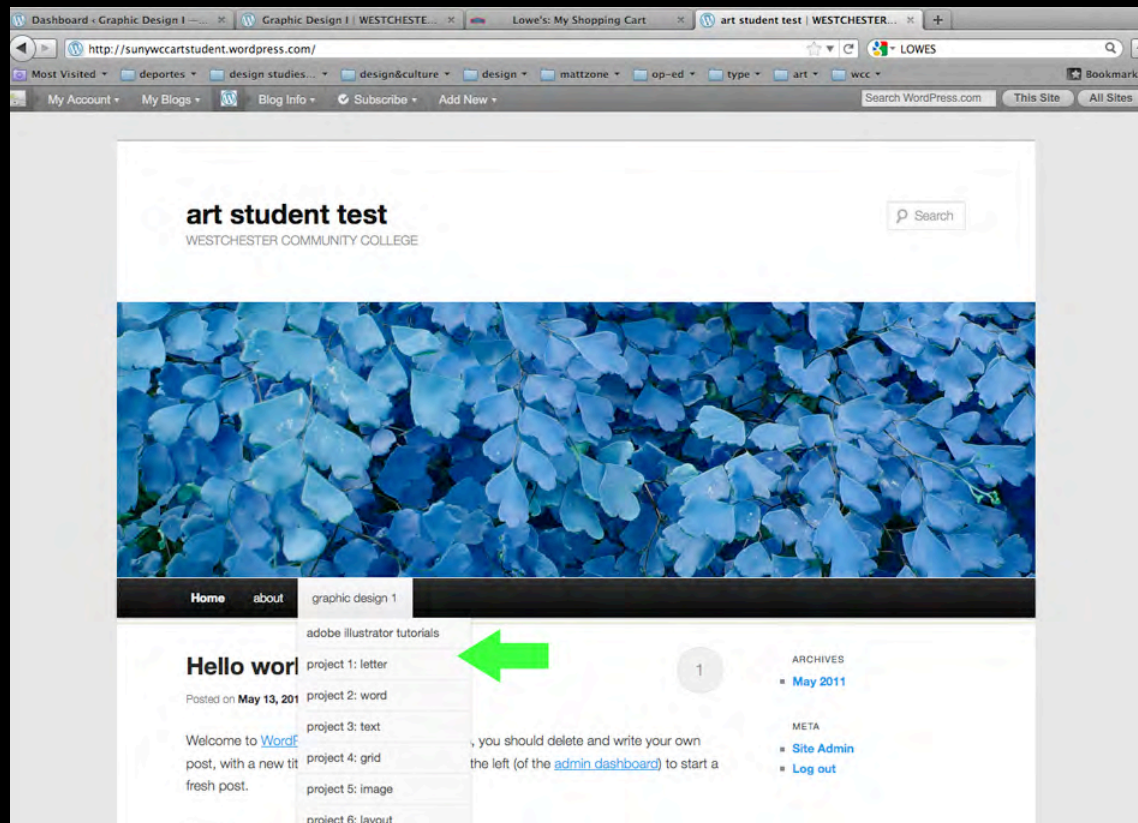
Dashboard ‹ Graphic Design I —... × Graphic Design I | WESTCHESTE... × Lowe's: My Shopping Cart × art student test | WESTCHESTER... × +

http://sunywccartstudent.wordpress.com/

LOWES

Most Visited ▾ deportes ▾ design studies... ▾ design&culture ▾ design ▾ mattzone ▾ op-ed ▾ type ▾ art ▾ wcc ▾ Bookmark

My Account ▾ My Blogs ▾ Blog Info ▾ Subscribe ▾ Add New ▾ Search WordPress.com This Site All Sites

art student test
WESTCHESTER COMMUNITY COLLEGE

Search

Home about graphic design 1

adobe illustrator tutorials
project 1: letter
project 2: word
project 3: text
project 4: grid
project 5: image
project 6: layout

Hello worl

Posted on May 13, 201

1

Welcome to WordP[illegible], you should delete and write your own post, with a new tit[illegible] the left (of the admin dashboard) to start a fresh post.

ARCHIVES
May 2011

META
Site Admin
Log out